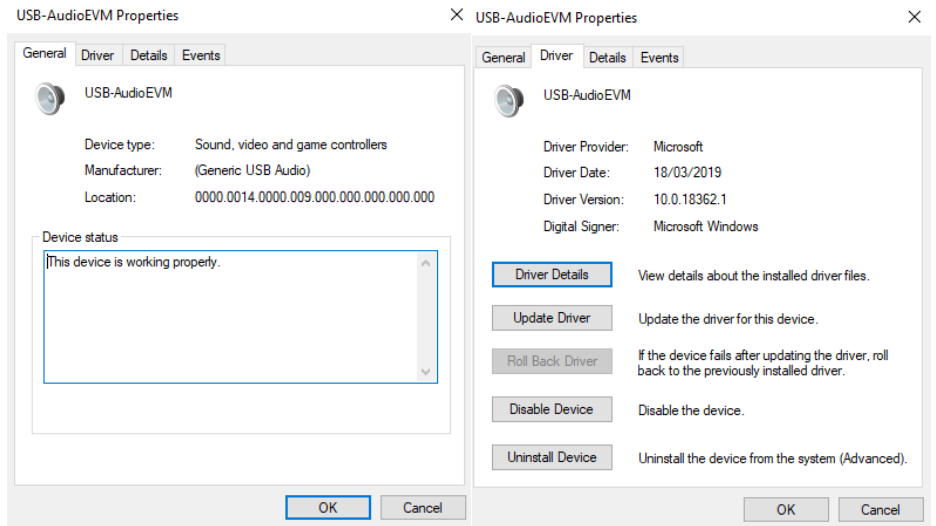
USB-AudioEVM Properties

×

General Driver Details Events

USB-AudioEVM

Device type: Sound, video and game controllers

Manufacturer: (Generic USB Audio)

Location: 0000.0014.0000.009.000.000.000.000.000

Device status

This device is working properly.

OK Cancel

USB-AudioEVM Properties

×

General Driver Details Events

USB-AudioEVM

Driver Provider: Microsoft

Driver Date: 18/03/2019

Driver Version: 10.0.18362.1

Digital Signer: Microsoft Windows

Driver Details View details about the installed driver files.

Update Driver Update the driver for this device.

Roll Back Driver If the device fails after updating the driver, roll back to the previously installed driver.

Disable Device Disable the device.

Uninstall Device Uninstall the device from the system (Advanced).

OK Cancel